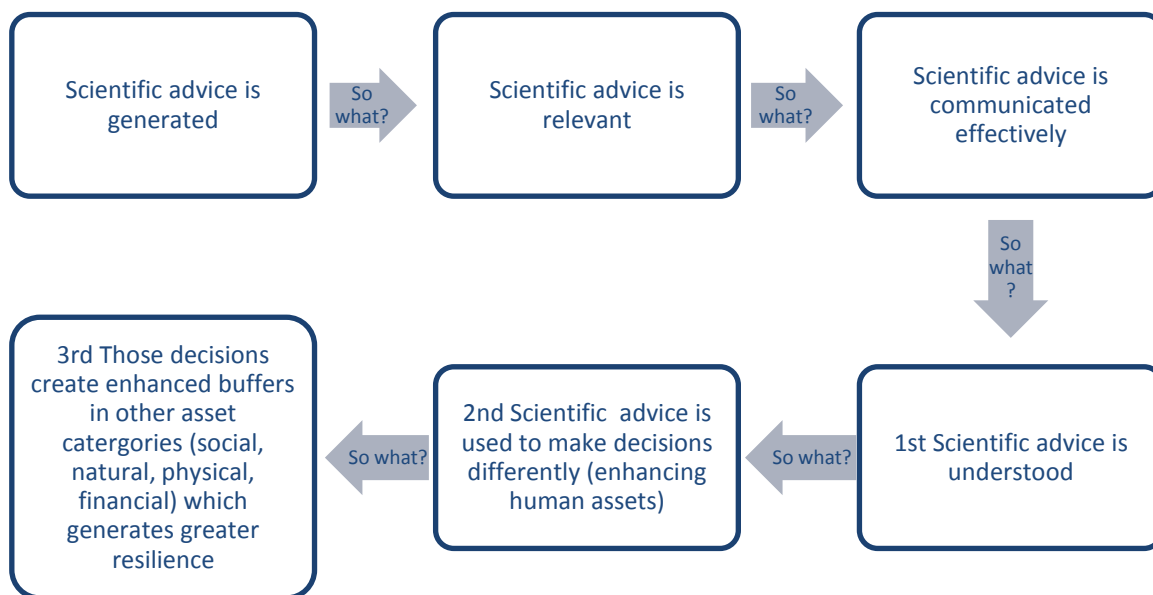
Scientific advice is generated

So what?

Scientific advice is relevant

So what?

Scientific advice is communicated effectively

So what ?

1st Scientific advice is understood

So what?

2nd Scientific advice is used to make decisions differently (enhancing human assets)

So what?

3rd Those decisions create enhanced buffers in other asset catergories (social, natural, physical, financial) which generates greater resilience